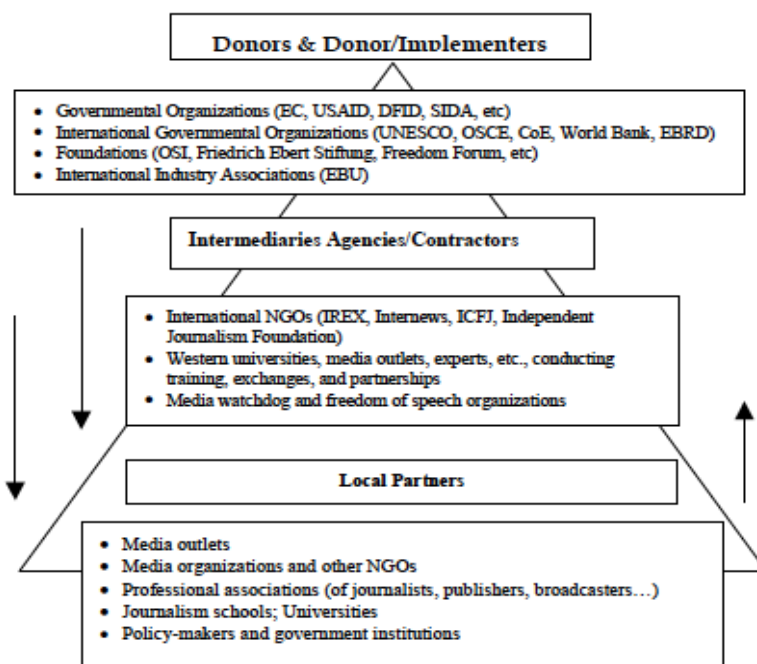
Donors & Donor/Implementers

- Governmental Organizations (EC, USAID, DFID, SIDA, etc)
- International Governmental Organizations (UNESCO, OSCE, CoE, World Bank, EBRD)
- Foundations (OSI, Friedrich Ebert Stiftung, Freedom Forum, etc)
- International Industry Associations (EBU)

Intermediaries Agencies/Contractors

- International NGOs (IREX, Internews, ICFJ, Independent Journalism Foundation)
- Western universities, media outlets, experts, etc., conducting training, exchanges, and partnerships
- Media watchdog and freedom of speech organizations

Local Partners

- Media outlets
- Media organizations and other NGOs
- Professional associations (of journalists, publishers, broadcasters…)
- Journalism schools; Universities
- Policy-makers and government institutions